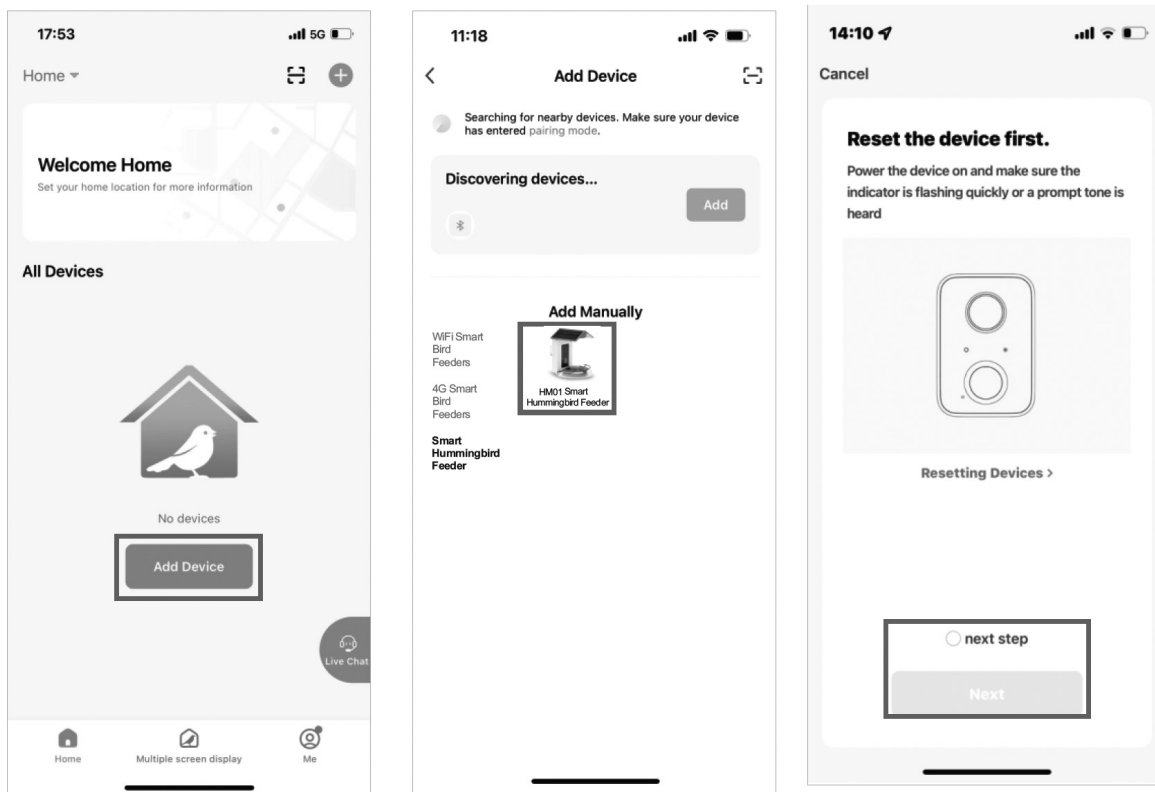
17:53

5G

Home

Welcome Home

Set your home location for more information

All Devices

No devices

Add Device

Live Chat

Home

Multiple screen display

Me

11:18

Add Device

Searching for nearby devices. Make sure your device has entered pairing mode.

Discovering devices...

Add

Add Manually

WiFi Smart Bird Feeders

4G Smart Bird Feeders

Smart Hummingbird Feeder

HM01 Smart Hummingbird Feeder

14:10

Cancel

Reset the device first.

Power the device on and make sure the indicator is flashing quickly or a prompt tone is heard

Resetting Devices >

next step

Next